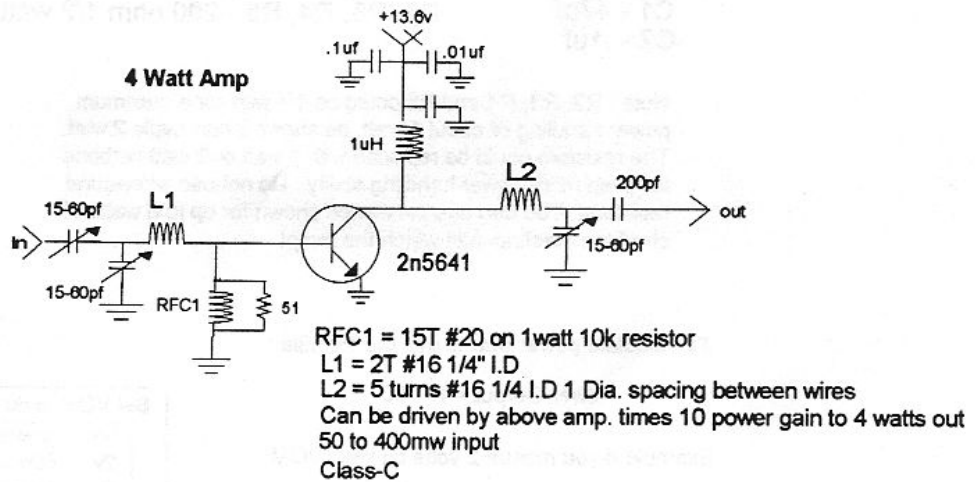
4 Watt Amp

+13.6v

.1uf

.01uf

1uH

L2

200pf

out

L1

15-60pf

In

15-60pf

2n5641

15-60pf

RFC1

51

RFC1 = 15T #20 on 1watt 10k resistor
L1 = 2T #16 1/4" I.D
L2 = 5 turns #16 1/4 I.D 1 Dia. spacing between wires
Can be driven by above amp. times 10 power gain to 4 watts out
50 to 400mw input
Class-C